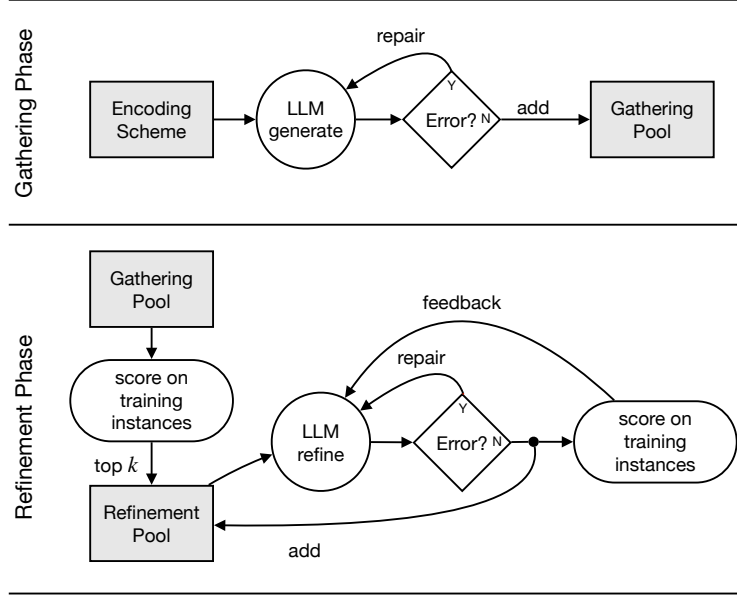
Gathering Phase

repair

Encoding Scheme

LLM generate

Y

Error? N

add

Gathering Pool

Refinement Phase

Gathering Pool

feedback

score on training instances

repair

Y

LLM refine

Error? N

score on training instances

top $k$

Refinement Pool

add